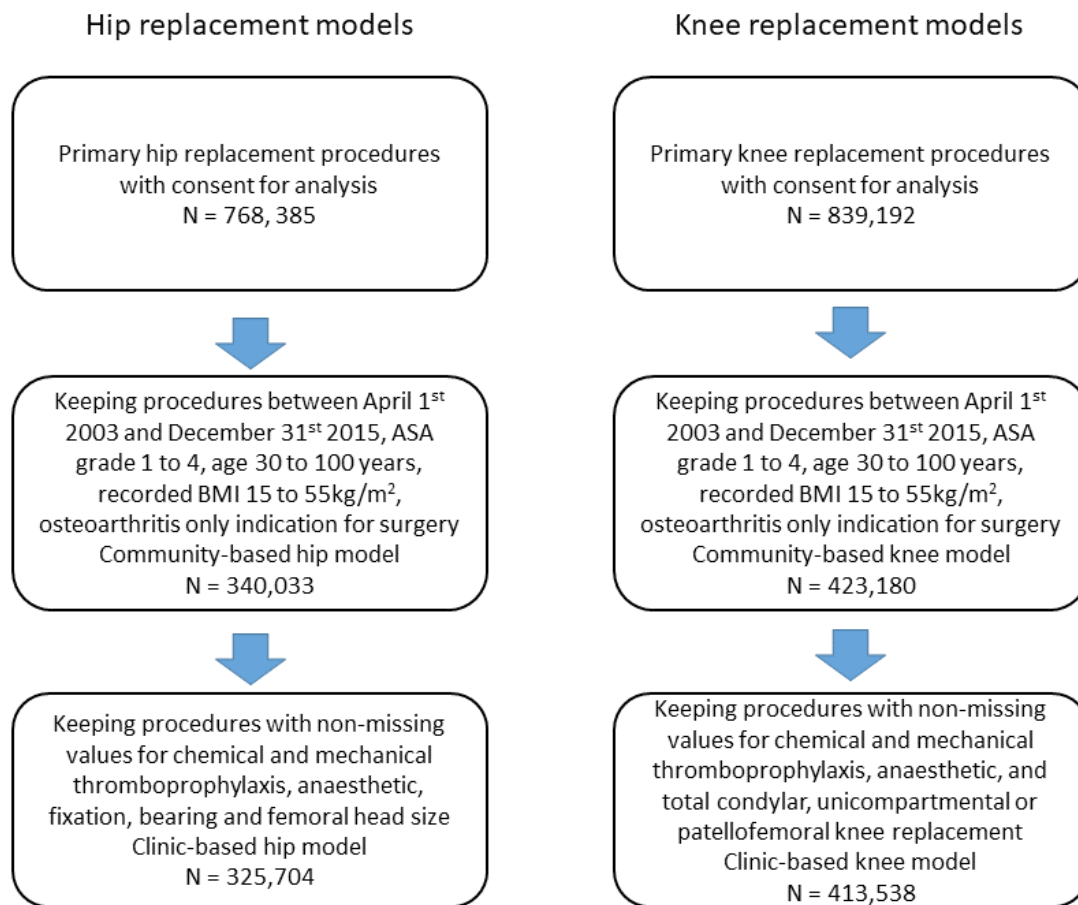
Hip replacement models

Primary hip replacement procedures with consent for analysis
N = 768, 385

Keeping procedures between April 1$^{st}$ 2003 and December 31$^{st}$ 2015, ASA grade 1 to 4, age 30 to 100 years, recorded BMI 15 to 55kg/m$^2$, osteoarthritis only indication for surgery
Community-based hip model
N = 340,033

Keeping procedures with non-missing values for chemical and mechanical thromboprophylaxis, anaesthetic, fixation, bearing and femoral head size
Clinic-based hip model
N = 325,704

Knee replacement models

Primary knee replacement procedures with consent for analysis
N = 839,192

Keeping procedures between April 1$^{st}$ 2003 and December 31$^{st}$ 2015, ASA grade 1 to 4, age 30 to 100 years, recorded BMI 15 to 55kg/m$^2$, osteoarthritis only indication for surgery
Community-based knee model
N = 423,180

Keeping procedures with non-missing values for chemical and mechanical thromboprophylaxis, anaesthetic, and total condylar, unicompartmental or patellofemoral knee replacement
Clinic-based knee model
N = 413,538